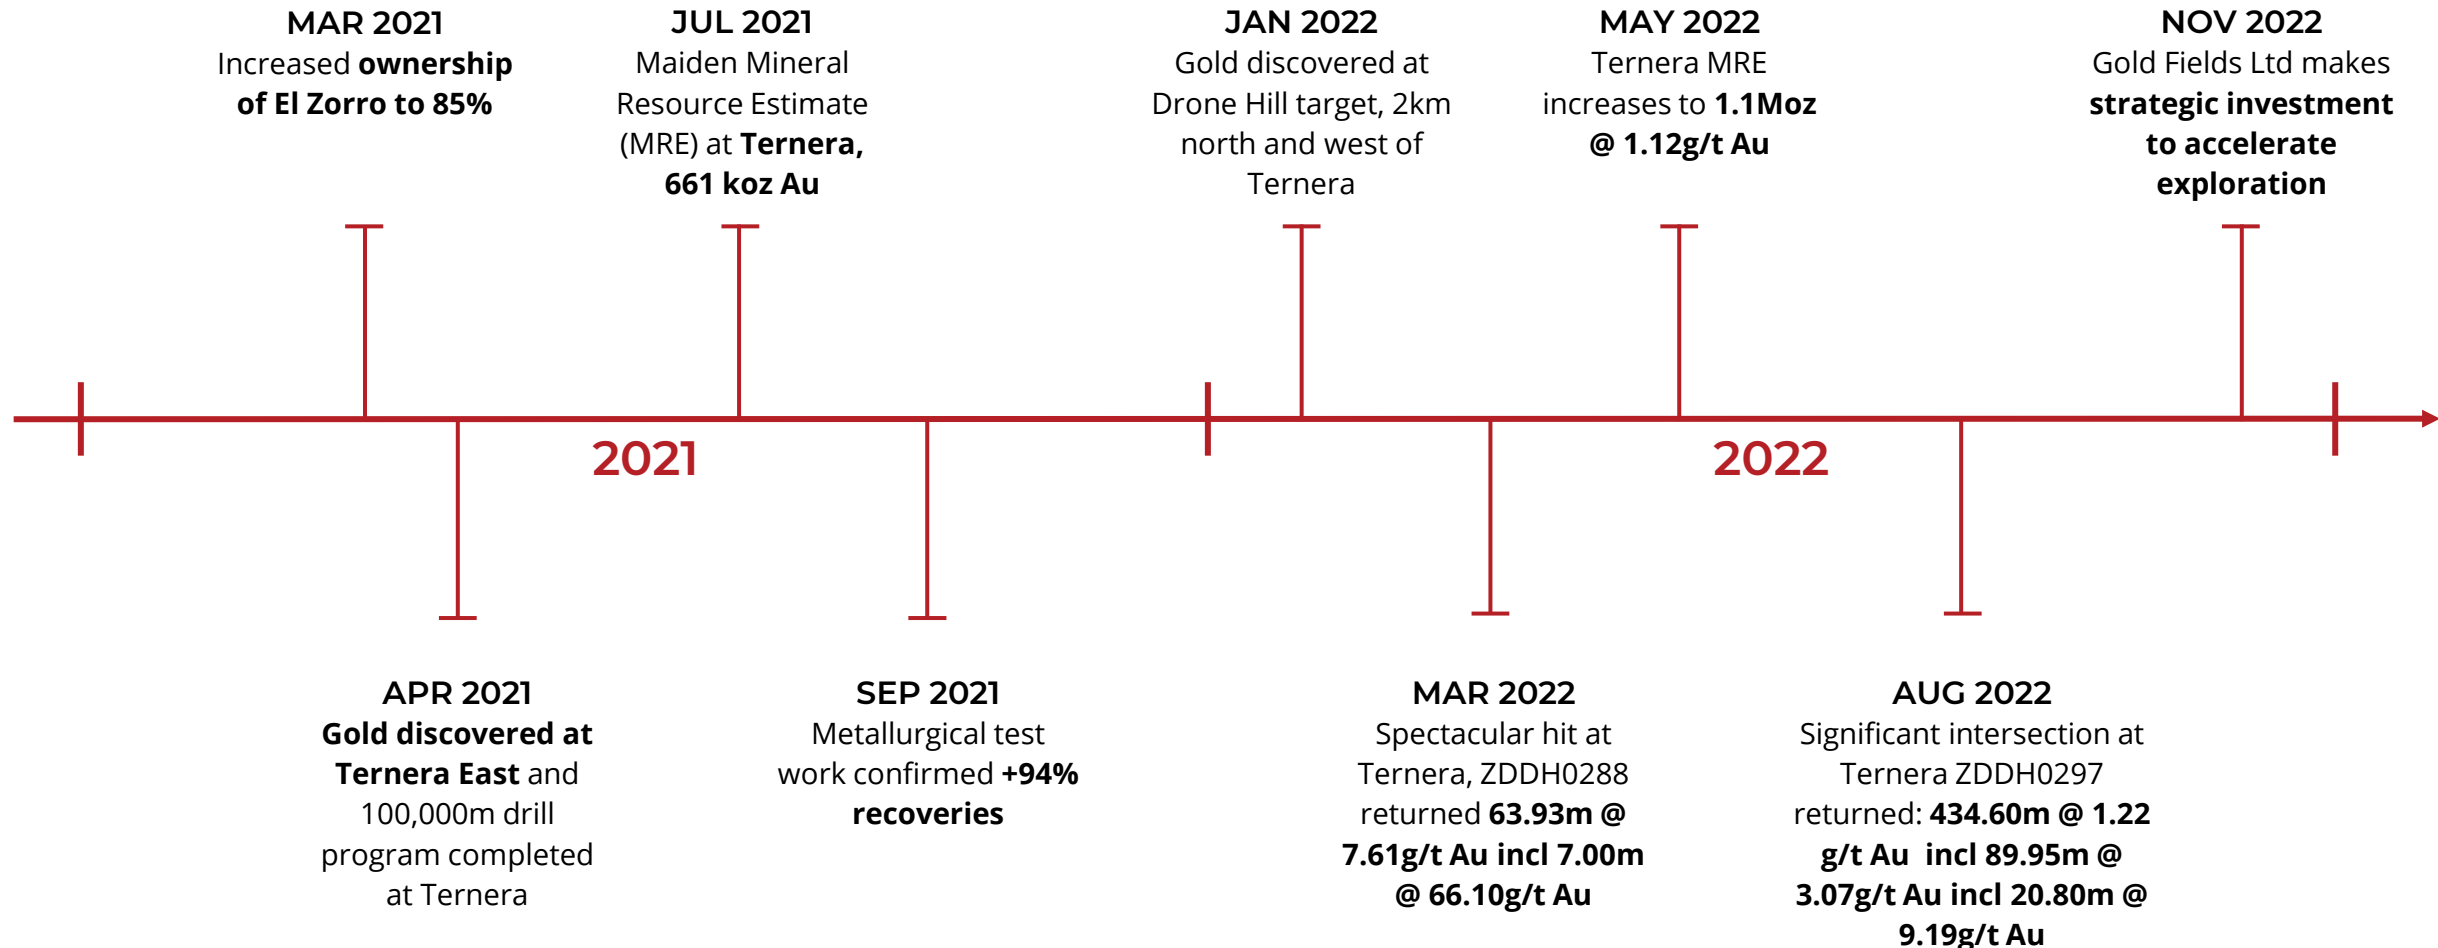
MAR 2021
Increased ownership of El Zorro to 85%

JUL 2021
Maiden Mineral Resource Estimate (MRE) at Ternera, 661 koz Au

JAN 2022
Gold discovered at Drone Hill target, 2km north and west of Ternera

MAY 2022
Ternera MRE increases to 1.1Moz @ 1.12g/t Au

NOV 2022
Gold Fields Ltd makes strategic investment to accelerate exploration

2021

2022

APR 2021
Gold discovered at Ternera East and 100,000m drill program completed at Ternera

SEP 2021
Metallurgical test work confirmed +94% recoveries

MAR 2022
Spectacular hit at Ternera, ZDDH0288 returned 63.93m @ 7.61g/t Au incl 7.00m @ 66.10g/t Au

AUG 2022
Significant intersection at Ternera ZDDH0297 returned: 434.60m @ 1.22 g/t Au incl 89.95m @ 3.07g/t Au incl 20.80m @ 9.19g/t Au